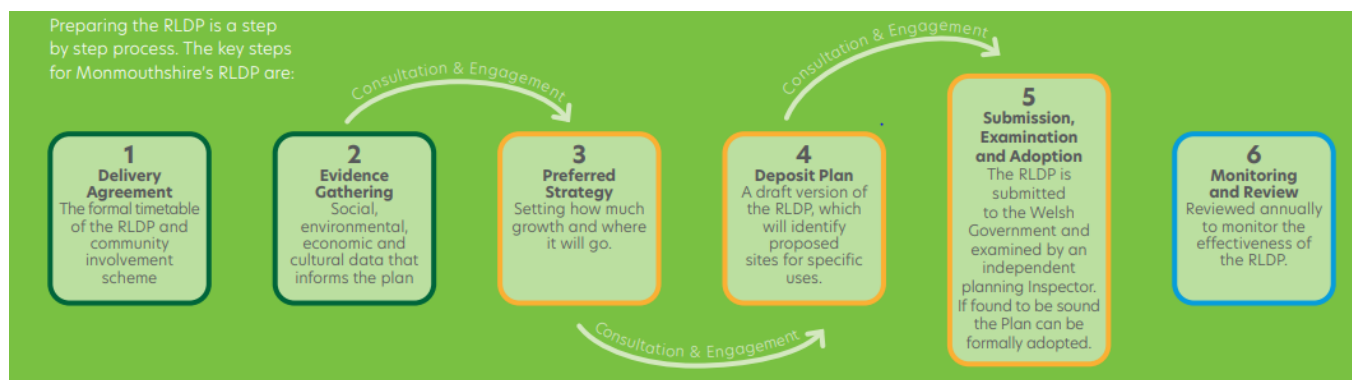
Preparing the RLDP is a step by step process. The key steps for Monmouthshire's RLDP are:

Consultation & Engagement

Consultation & Engagement

1
Delivery Agreement
The formal timetable of the RLDP and community involvement scheme

2
Evidence Gathering
Social, environmental, economic and cultural data that informs the plan

3
Preferred Strategy
Setting how much growth and where it will go.

4
Deposit Plan
A draft version of the RLDP, which will identify proposed sites for specific uses.

5
Submission, Examination and Adoption
The RLDP is submitted to the Welsh Government and examined by an independent planning Inspector. If found to be sound the Plan can be formally adopted.

6
Monitoring and Review
Reviewed annually to monitor the effectiveness of the RLDP.

Consultation & Engagement